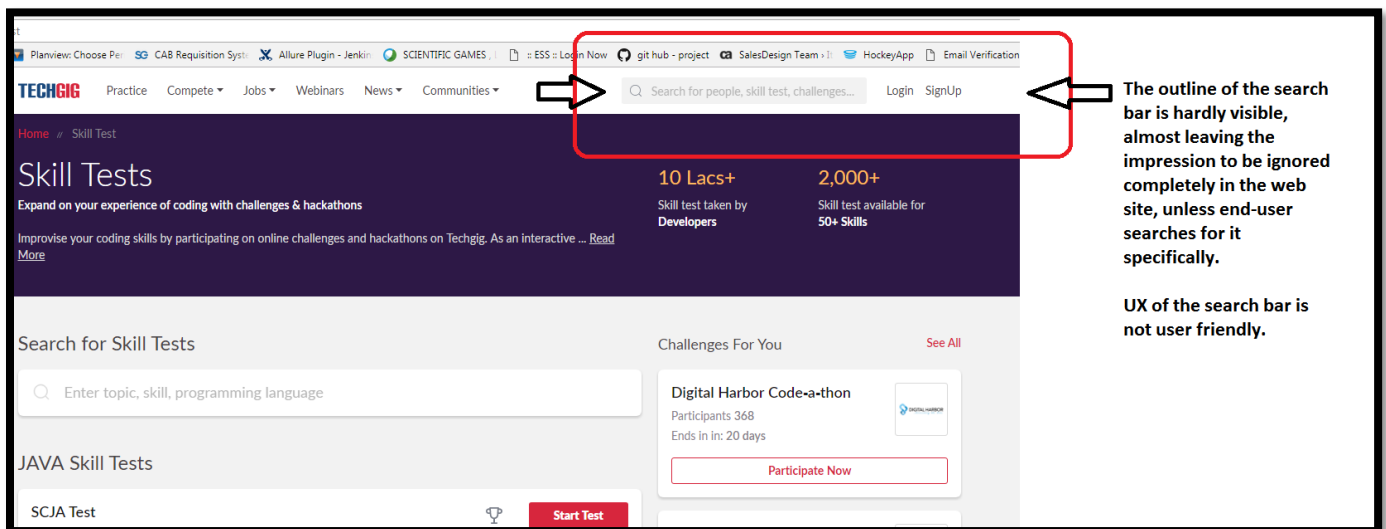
Planview: Choose Per | CAB Requisition Syste | Allure Plugin - Jenkin | SCIENTIFIC GAMES | :: ESS :: Login Now | git hub - project | SalesDesign Team | HockeyApp | Email Verification

TECHGIG Practice Compete Jobs Webinars News Communities Search for people, skill test, challenges... Login SignUp

Home // Skill Test

Skill Tests

Expand on your experience of coding with challenges & hackathons

Improvise your coding skills by participating on online challenges and hackathons on Techgig. As an interactive ... Read More

10 Lacs+
Skill test taken by Developers

2,000+
Skill test available for 50+ Skills

Search for Skill Tests

Enter topic, skill, programming language

JAVA Skill Tests

SCJA Test

Start Test

Challenges For You

See All

Digital Harbor Code-a-thon

Participants 368

Ends in in: 20 days

DIGITAL HARBOR

Participate Now

The outline of the search bar is hardly visible, almost leaving the impression to be ignored completely in the web site, unless end-user searches for it specifically.

UX of the search bar is not user friendly.